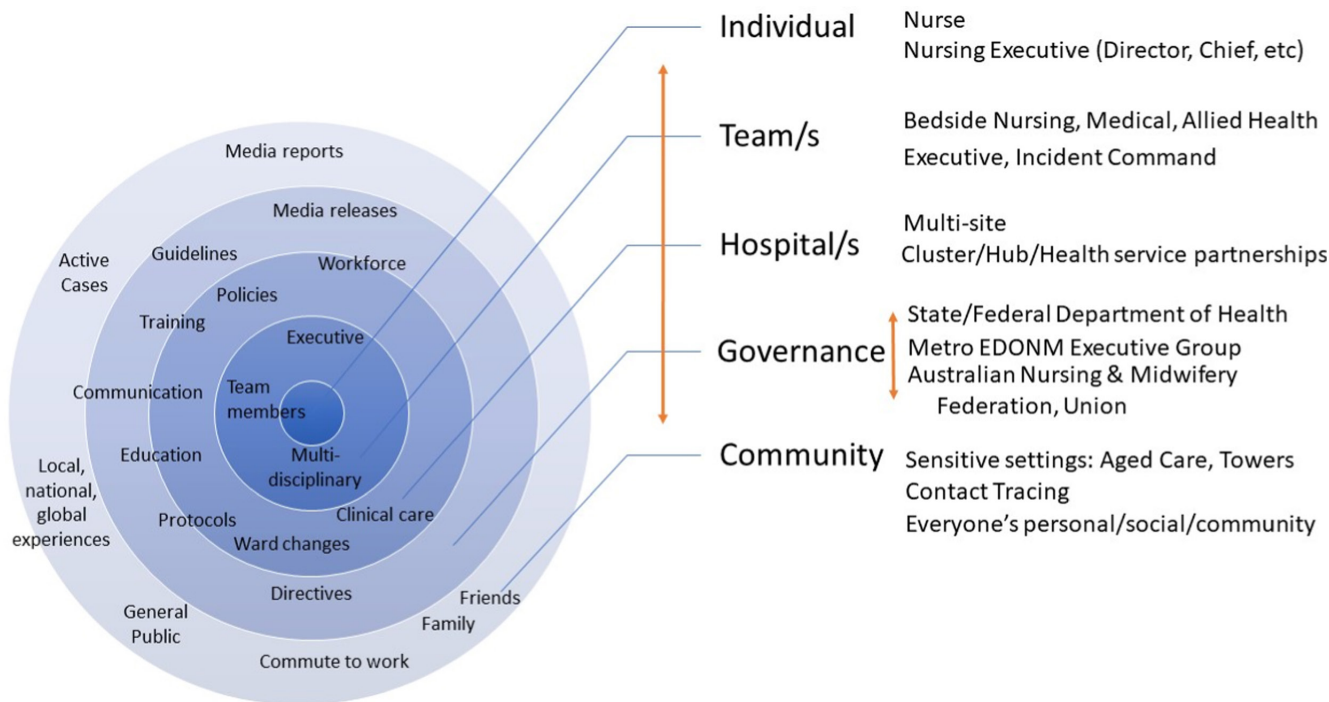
Media reports

Media releases

Active Cases

Guidelines

Workforce

Policies

Training

Executive

Communication

Team members

Education

Multi-disciplinary

Local, national, global experiences

Clinical care

Protocols

Ward changes

Directives

Friends

General Public

Family

Commute to work

Individual
Nurse
Nursing Executive (Director, Chief, etc)

Team/s
Bedside Nursing, Medical, Allied Health
Executive, Incident Command

Hospital/s
Multi-site
Cluster/Hub/Health service partnerships

Governance
State/Federal Department of Health
Metro EDONM Executive Group
Australian Nursing & Midwifery Federation, Union

Community
Sensitive settings: Aged Care, Towers
Contact Tracing
Everyone's personal/social/community